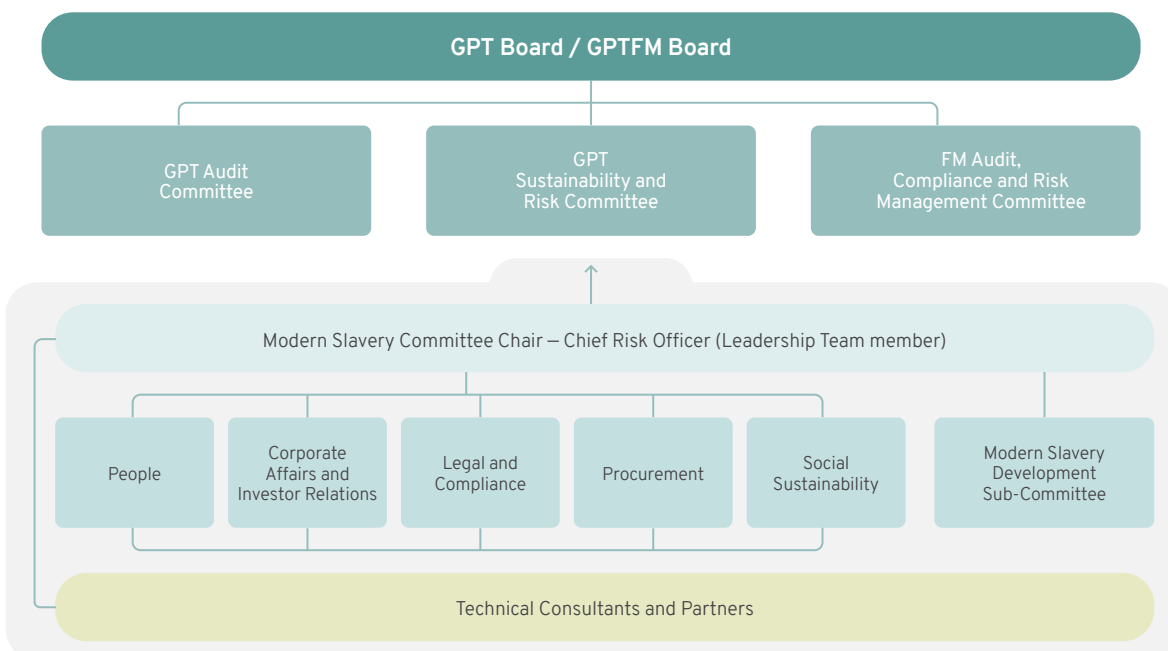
GPT Board / GPTFM Board

GPT Audit Committee

GPT Sustainability and Risk Committee

FM Audit, Compliance and Risk Management Committee

Modern Slavery Committee Chair — Chief Risk Officer (Leadership Team member)

People

Corporate Affairs and Investor Relations

Legal and Compliance

Procurement

Social Sustainability

Modern Slavery Development Sub-Committee

Technical Consultants and Partners